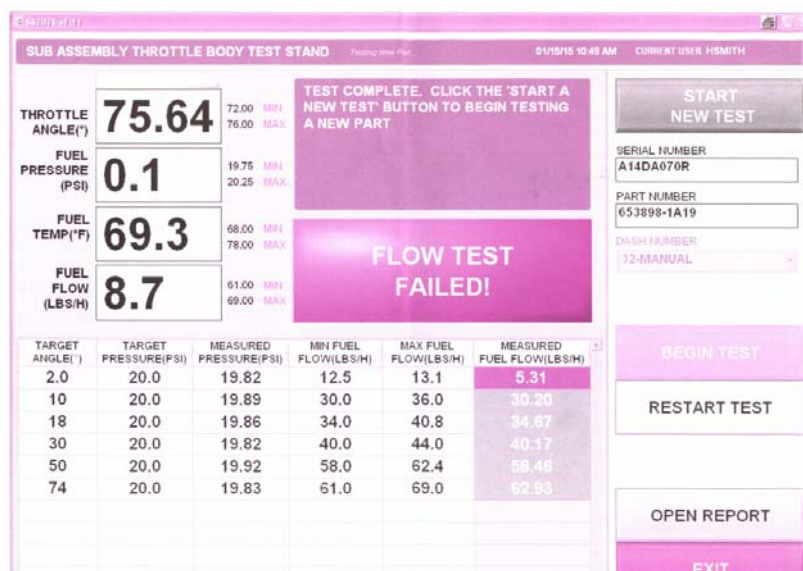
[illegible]

SUB ASSEMBLY THROTTLE BODY TEST STAND
Testing New Part
01/15/15 10:49 AM
CURRENT USER HSMITH

THROTTLE ANGLE(°)
75.64
72.00 MIN
76.00 MAX

FUEL PRESSURE (PSI)
0.1
19.75 MIN
20.25 MAX

FUEL TEMP(°F)
69.3
68.00 MIN
78.00 MAX

FUEL FLOW (LBS/H)
8.7
61.00 MIN
69.00 MAX

TEST COMPLETE. CLICK THE 'START A NEW TEST' BUTTON TO BEGIN TESTING A NEW PART

FLOW TEST FAILED!

START NEW TEST

SERIAL NUMBER
A14DA070R

PART NUMBER
653898-1A19

DASH NUMBER
32-MANUAL

| TARGET ANGLE(°) | TARGET PRESSURE(PSI) | MEASURED PRESSURE(PSI) | MIN FUEL FLOW(LBS/H) | MAX FUEL FLOW(LBS/H) | MEASURED FUEL FLOW(LBS/H) |
|---|---|---|---|---|---|
| 2.0 | 20.0 | 19.82 | 12.5 | 13.1 | 5.31 |
| 10 | 20.0 | 19.89 | 30.0 | 36.0 | 30.20 |
| 18 | 20.0 | 19.86 | 34.0 | 40.8 | 34.67 |
| 30 | 20.0 | 19.82 | 40.0 | 44.0 | 40.17 |
| 50 | 20.0 | 19.92 | 58.0 | 62.4 | 58.46 |
| 74 | 20.0 | 19.83 | 61.0 | 69.0 | 62.93 |

BEGIN TEST

RESTART TEST

OPEN REPORT

EXIT